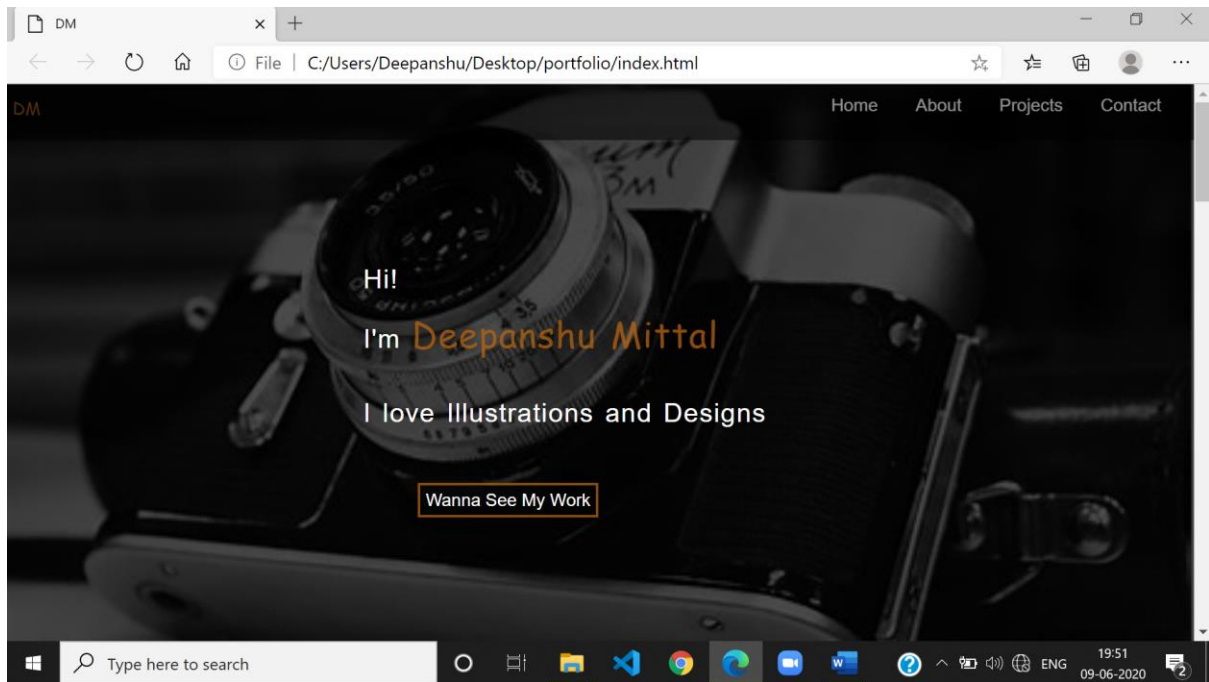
DM

File | C:/Users/Deepanshu/Desktop/portfolio/index.html

DM

Home About Projects Contact

Hi!

I'm Deepanshu Mittal

I love Illustrations and Designs

Wanna See My Work

Type here to search

ENG 19:51 09-06-2020